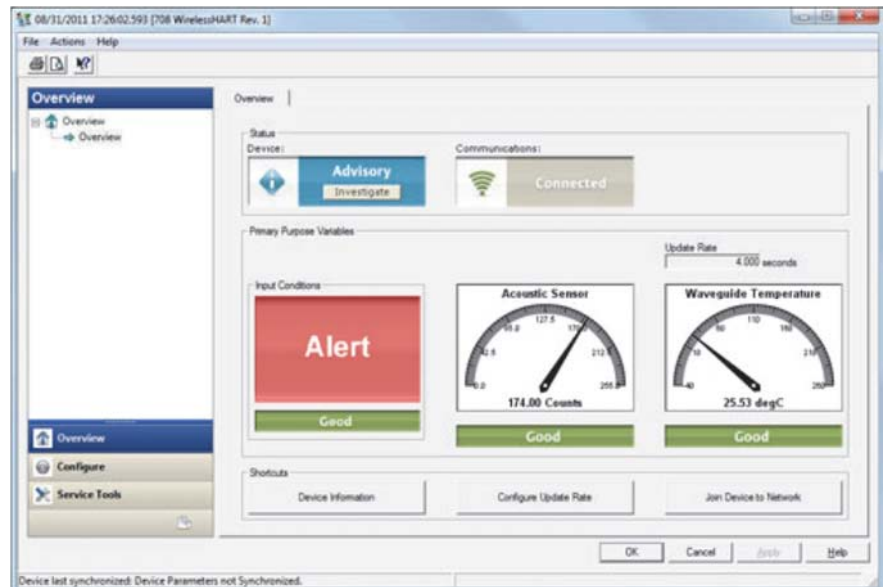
08/31/2011 17:26:02.593 [708 WirelessHART Rev. 1]

File Actions Help

Overview

Overview
Overview

Overview

Status

Device:

Advisory

Investigate

Communications:

Connected

Primary Purpose Variables

Update Rate

4.000 seconds

Input Conditions

Alert

Good

Acoustic Sensor

127.5

85.0

170

42.5

212

0.0

255.0

174.00 Counts

Good

Waveguide Temperature

110

60

160

10

210

-40

260

25.53 degC

Good

Overview

Configure

Service Tools

Shortcuts

Device Information

Configure Update Rate

Join Device to Network

OK

Cancel

Apply

Help

Device last synchronized: Device Parameters not Synchronized.